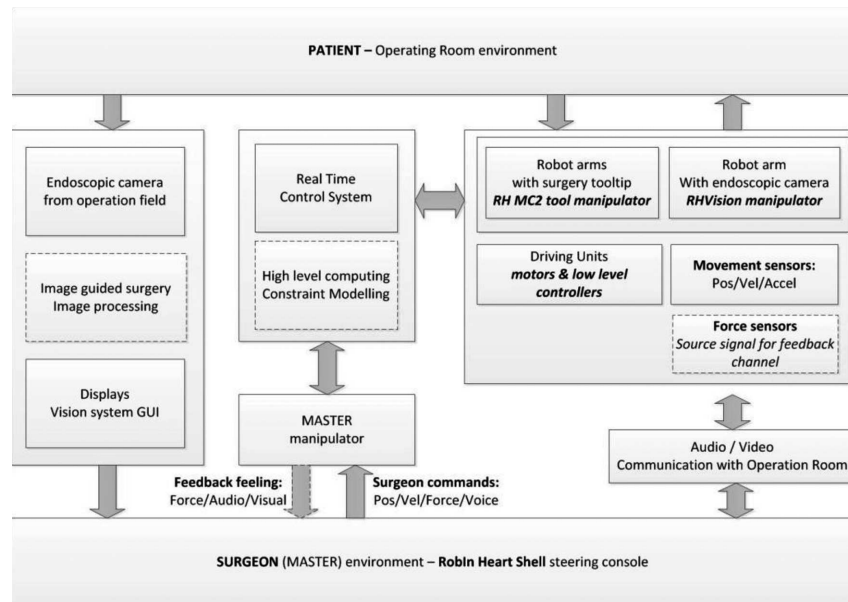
PATIENT – Operating Room environment

Endoscopic camera from operation field

Image guided surgery Image processing

Displays Vision system GUI

Real Time Control System

High level computing Constraint Modelling

MASTER manipulator

Robot arms with surgery tooltip RH MC2 tool manipulator

Robot arm With endoscopic camera RHVision manipulator

Driving Units motors & low level controllers

Movement sensors: Pos/Vel/Accel

Force sensors Source signal for feedback channel

Audio / Video Communication with Operation Room

Feedback feeling: Force/Audio/Visual

Surgeon commands: Pos/Vel/Force/Voice

SURGEON (MASTER) environment – RobIn Heart Shell steering console